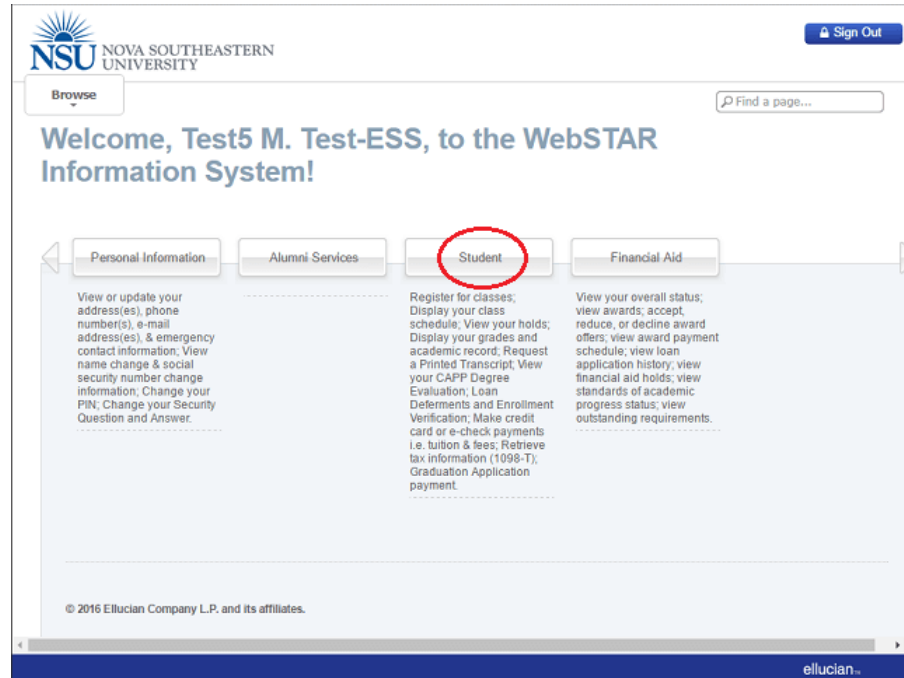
NSU NOVA SOUTHEASTERN UNIVERSITY

Sign Out

Browse

Find a page...

Welcome, Test5 M. Test-ESS, to the WebSTAR Information System!

Personal Information

View or update your address(es), phone number(s), e-mail address(es), & emergency contact information; View name change & social security number change information; Change your PIN; Change your Security Question and Answer.

Alumni Services

Student

Register for classes; Display your class schedule; View your holds; Display your grades and academic record; Request a Printed Transcript; View your CAPP Degree Evaluation; Loan Deferments and Enrollment Verification; Make credit card or e-check payments i.e. tuition & fees; Retrieve tax information (1098-T); Graduation Application payment.

Financial Aid

View your overall status; view awards; accept, reduce, or decline award offers; view award payment schedule; view loan application history; view financial aid holds; view standards of academic progress status; view outstanding requirements.

© 2016 Ellucian Company L.P. and its affiliates.

ellucian.